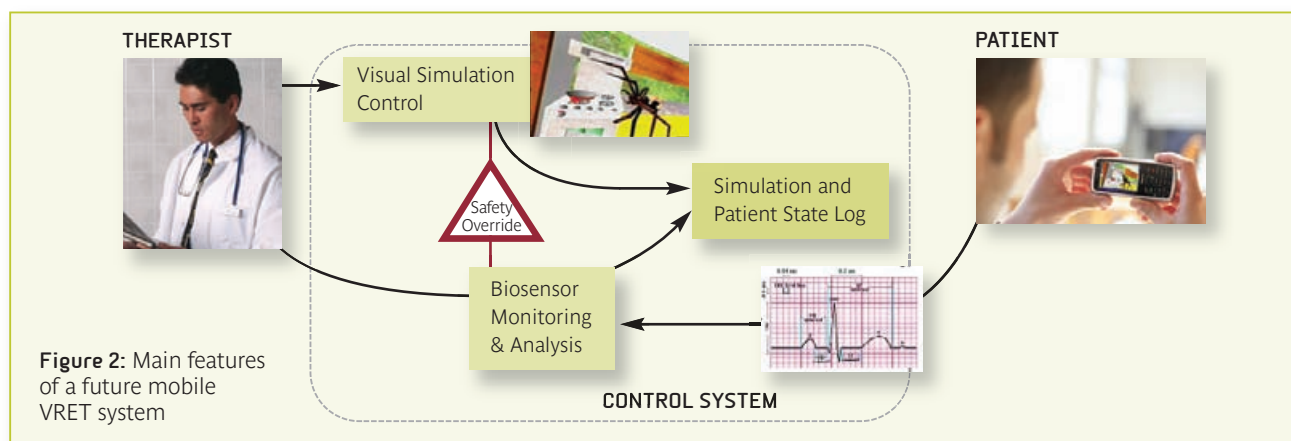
THERAPIST

Visual Simulation Control

PATIENT

Safety Override

Simulation and Patient State Log

Biosensor Monitoring & Analysis

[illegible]

Figure 2: Main features of a future mobile VRET system

CONTROL SYSTEM